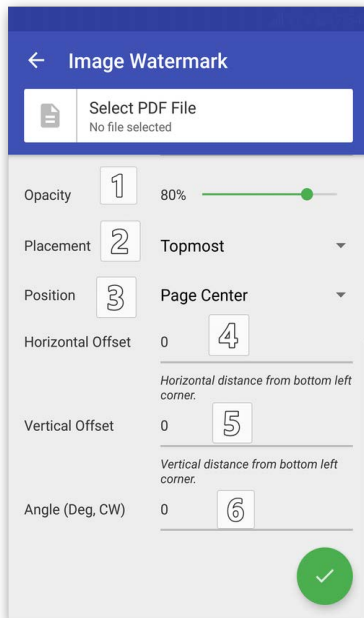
← Image Watermark

Select PDF File
No file selected

Opacity 1 80%

Placement 2 Topmost

Position 3 Page Center

Horizontal Offset 0 4

Horizontal distance from bottom left corner.

Vertical Offset 0 5

Vertical distance from bottom left corner.

Angle (Deg, CW) 0 6